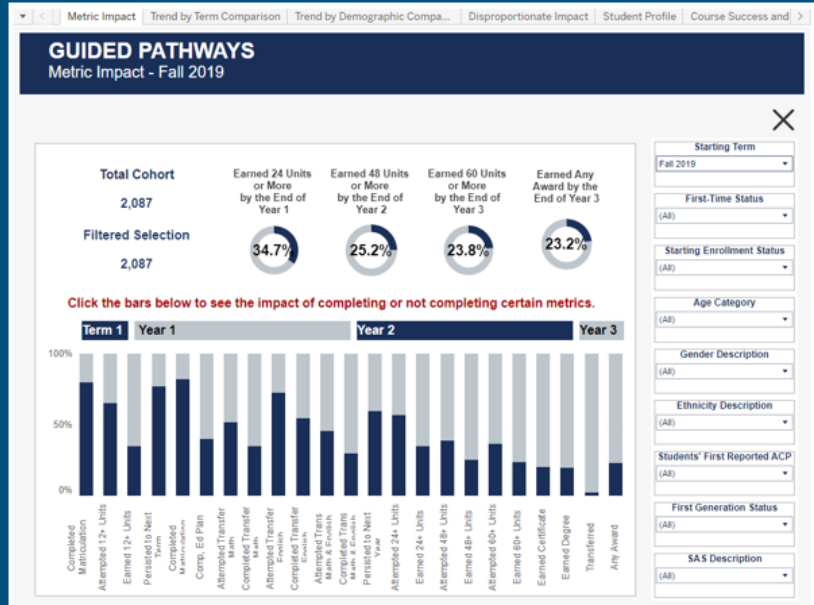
Metric Impact | Trend by Term Comparison | Trend by Demographic Compa... | Disproportionate Impact | Student Profile | Course Success and

GUIDED PATHWAYS
Metric Impact - Fall 2019

Total Cohort
2,087

Filtered Selection
2,087

Earned 24 Units or More by the End of Year 1
34.7%

Earned 48 Units or More by the End of Year 2
25.2%

Earned 60 Units or More by the End of Year 3
23.8%

Earned Any Award by the End of Year 3
23.2%

Click the bars below to see the impact of completing or not completing certain metrics.

Term 1 | Year 1 | Year 2 | Year 3

100%
50%
0%

Completed Matriculation
Attempted 12+ Units
Earned 12+ Units
Persisted to Next Term
Completed Matriculation
Comp. Ed Plan
Attempted Transfer Math
Completed Transfer Math
Attempted Transfer English
Completed Transfer English
Attempted Trans Math & English
Completed Trans Math & English
Persisted to Next Year
Attempted 24+ Units
Earned 24+ Units
Attempted 48+ Units
Earned 48+ Units
Attempted 60+ Units
Earned 60+ Units
Earned Certificate
Earned Degree
Transferred
Any Award

Starting Term
Fall 2019

First-Time Status
(All)

Starting Enrollment Status
(All)

Age Category
(All)

Gender Description
(All)

Ethnicity Description
(All)

Students' First Reported ACP
(All)

First Generation Status
(All)

SAS Description
(All)